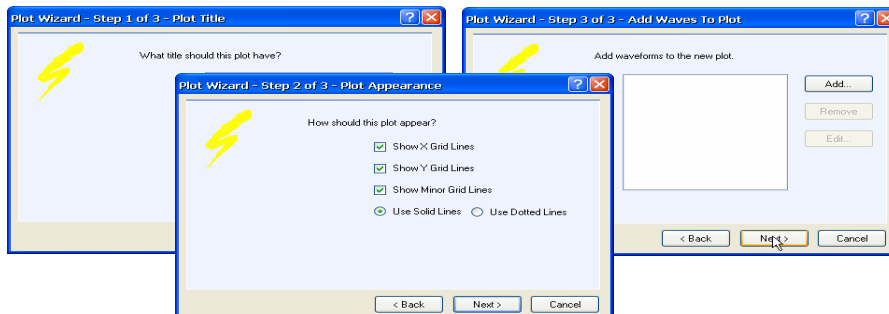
Plot Wizard - Step 1 of 3 - Plot Title

What title should this plot have?

Plot Wizard - Step 3 of 3 - Add Waves To Plot

Add waveforms to the new plot.

Add...

Remove

Edit...

< Back

Next >

Cancel

Plot Wizard - Step 2 of 3 - Plot Appearance

How should this plot appear?

Show X Grid Lines

Show Y Grid Lines

Show Minor Grid Lines

Use Solid Lines

Use Dotted Lines

< Back

Next >

Cancel